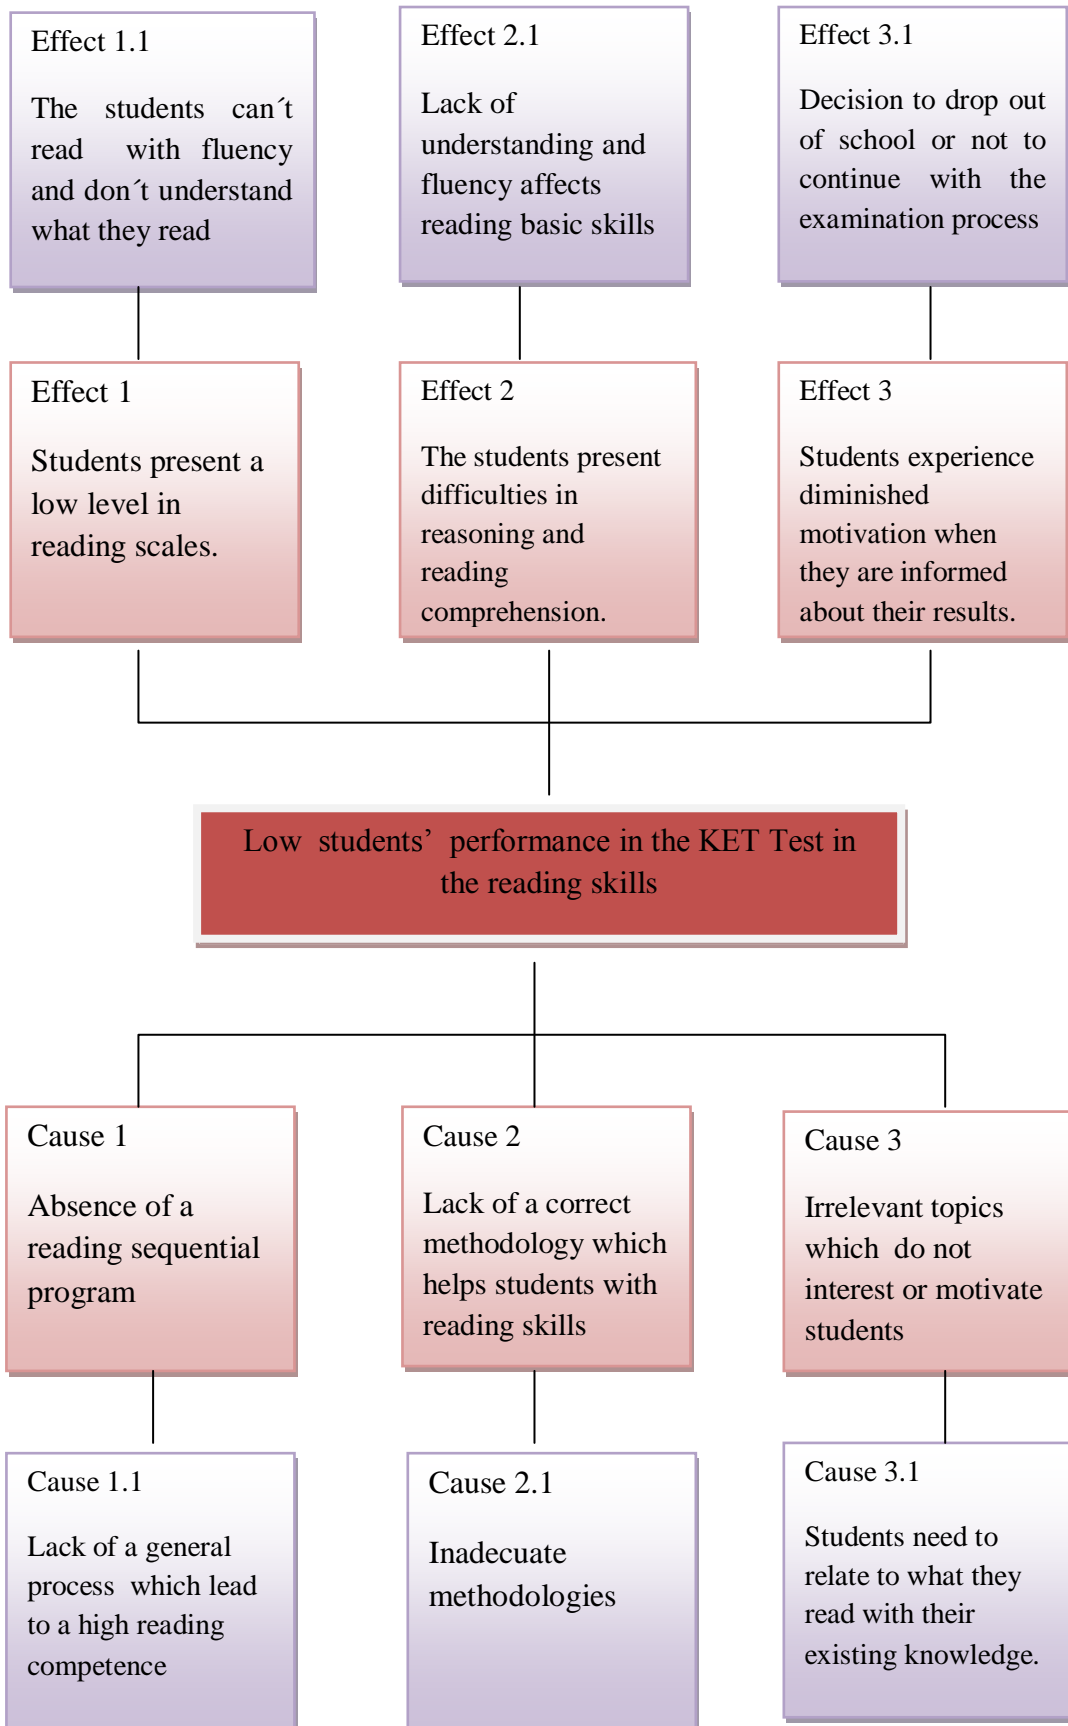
Effect 1.1

The students can´t read with fluency and don´t understand what they read

Effect 2.1

Lack of understanding and fluency affects reading basic skills

Effect 3.1

Decision to drop out of school or not to continue with the examination process

Effect 1

Students present a low level in reading scales.

Effect 2

The students present difficulties in reasoning and reading comprehension.

Effect 3

Students experience diminished motivation when they are informed about their results.

Low students' performance in the KET Test in the reading skills

Cause 1

Absence of a reading sequential program

Cause 2

Lack of a correct methodology which helps students with reading skills

Cause 3

Irrelevant topics which do not interest or motivate students

Cause 1.1

Lack of a general process which lead to a high reading competence

Cause 2.1

Inadecuate methodologies

Cause 3.1

Students need to relate to what they read with their existing knowledge.